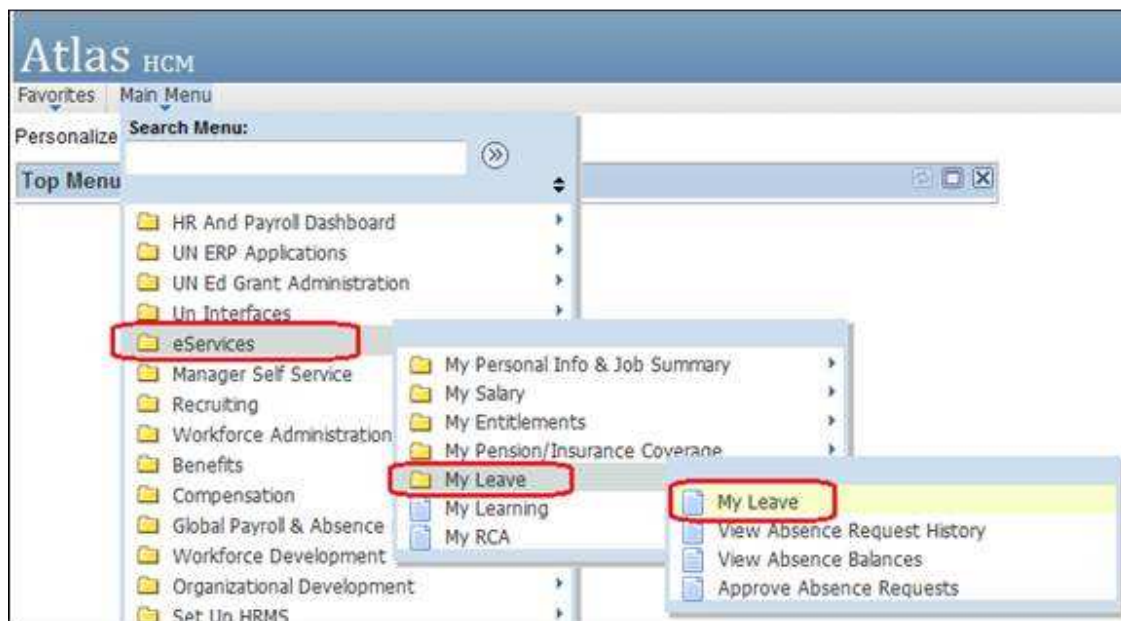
Atlas HCM

Favorites | Main Menu

Personalize

Search Menu:

Top Menu

HR And Payroll Dashboard
UN ERP Applications
UN Ed Grant Administration
Un Interfaces
eServices
Manager Self Service
Recruiting
Workforce Administration
Benefits
Compensation
Global Payroll & Absence
Workforce Development
Organizational Development
Set Up HRMS

My Personal Info & Job Summary
My Salary
My Entitlements
My Pension/Insurance Coverage
My Leave
My Learning
My RCA

My Leave
View Absence Request History
View Absence Balances
Approve Absence Requests